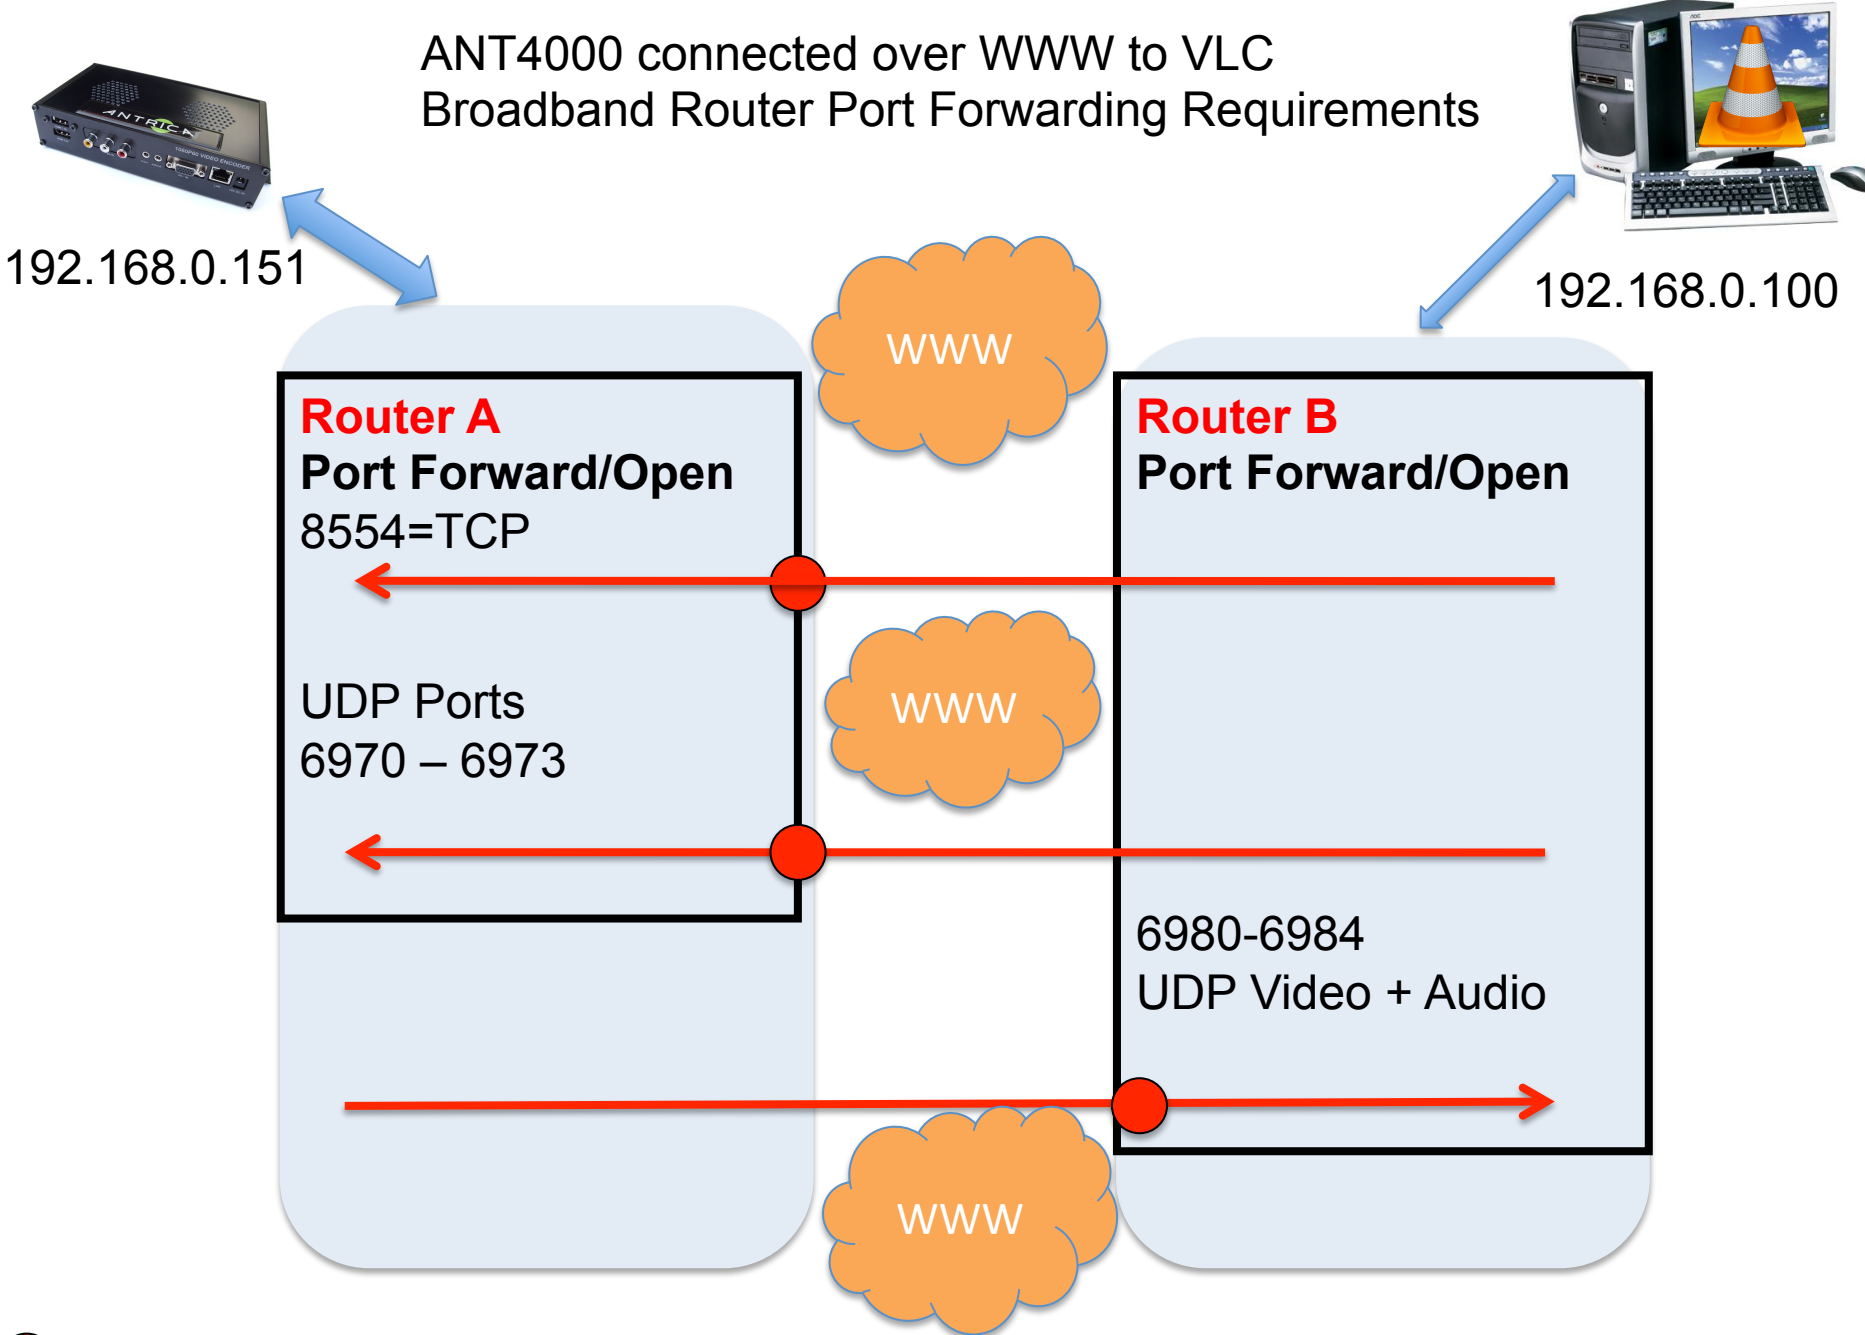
ANT4000 connected over WWW to VLC
Broadband Router Port Forwarding Requirements

192.168.0.151

192.168.0.100

WWW

Router A
Port Forward/Open
8554=TCP

UDP Ports
6970 – 6973

Router B
Port Forward/Open

WWW

6980-6984
UDP Video + Audio

WWW